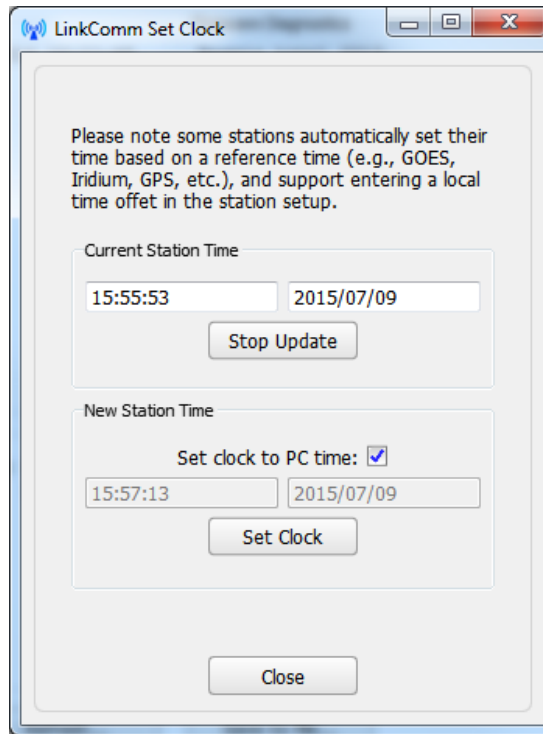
LinkComm Set Clock

Please note some stations automatically set their time based on a reference time (e.g., GOES, Iridium, GPS, etc.), and support entering a local time offet in the station setup.

Current Station Time

15:55:53

2015/07/09

Stop Update

New Station Time

Set clock to PC time:

15:57:13

2015/07/09

Set Clock

Close